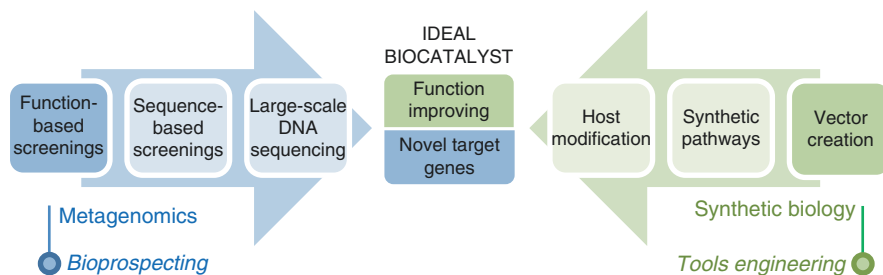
Function-based screenings

Sequence-based screenings

Large-scale DNA sequencing

IDEAL BIOCATALYST

Function improving

Novel target genes

Host modification

Synthetic pathways

Vector creation

Metagenomics

Bioprospecting

Synthetic biology

Tools engineering